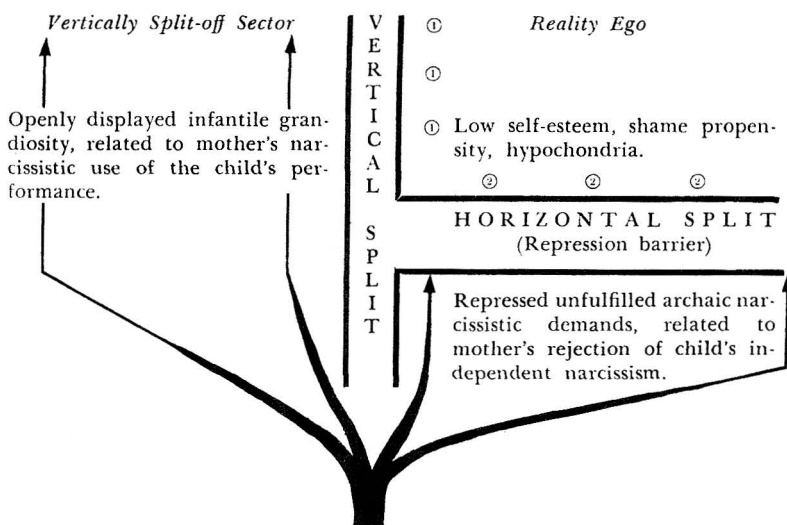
Vertically Split-off Sector

Openly displayed infantile grandiosity, related to mother's narcissistic use of the child's performance.

V
E
R
T
I
C
A
L

S
P
L
I
T

① Reality Ego

①

① Low self-esteem, shame propensity, hypochondria.

② ② ②

HORIZONTAL SPLIT
(Repression barrier)

Repressed unfulfilled archaic narcissistic demands, related to mother's rejection of child's independent narcissism.